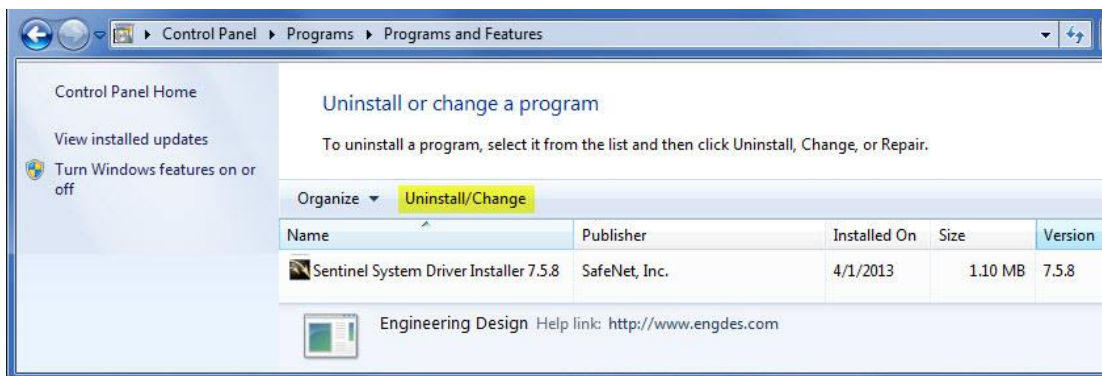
▸ Control Panel ▸ Programs ▸ Programs and Features

Control Panel Home

View installed updates

Turn Windows features on or off

Uninstall or change a program

To uninstall a program, select it from the list and then click Uninstall, Change, or Repair.

Organize ▾ Uninstall/Change

| Name | Publisher | Installed On | Size | Version |
|---|---|---|---|---|
| Sentinel System Driver Installer 7.5.8 | SafeNet, Inc. | 4/1/2013 | 1.10 MB | 7.5.8 |

Engineering Design Help link: http://www.engdes.com